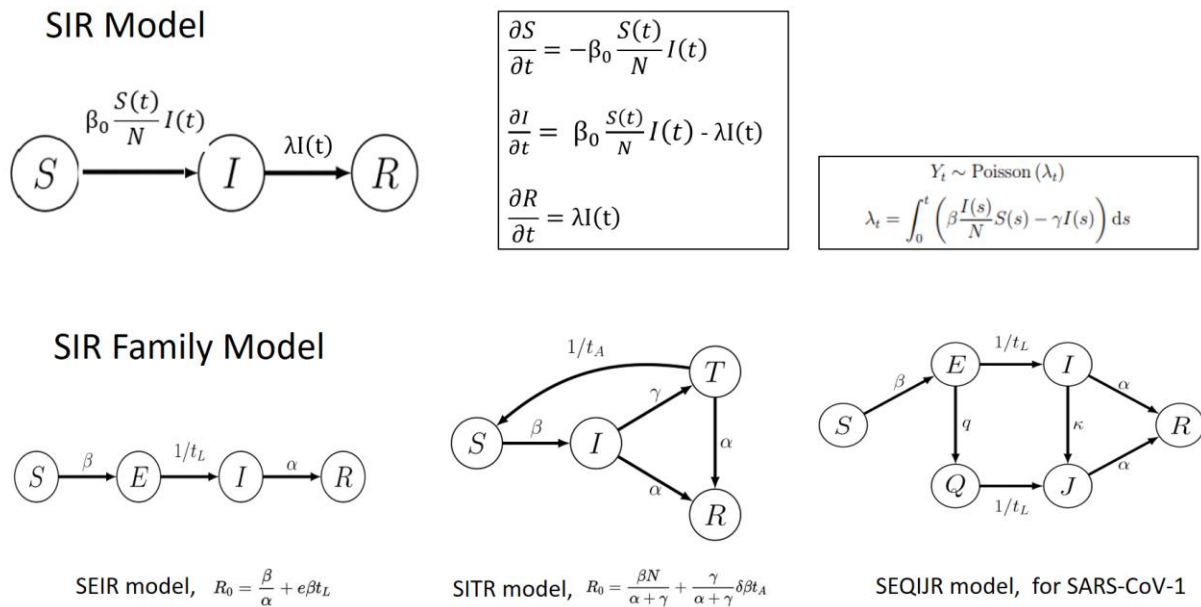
SIR Model

$S$ $\beta_0 \frac{S(t)}{N} I(t)$ $I$ $\lambda I(t)$ $R$

$\frac{\partial S}{\partial t} = -\beta_0 \frac{S(t)}{N} I(t)$

$\frac{\partial I}{\partial t} = \beta_0 \frac{S(t)}{N} I(t) - \lambda I(t)$

$\frac{\partial R}{\partial t} = \lambda I(t)$

$Y_t \sim \text{Poisson}(\lambda_t)$

$\lambda_t = \int_0^t \left(\beta \frac{I(s)}{N} S(s) - \gamma I(s)\right) ds$

SIR Family Model

$S$ $\beta$ $E$ $1/t_L$ $I$ $\alpha$ $R$

SEIR model, $R_0 = \frac{\beta}{\alpha} + e\beta t_L$

$1/t_A$ $T$ $S$ $\beta$ $I$ $\gamma$ $\alpha$ $\alpha$ $R$

SITR model, $R_0 = \frac{\beta N}{\alpha+\gamma} + \frac{\gamma}{\alpha+\gamma}\delta\beta t_A$

$S$ $\beta$ $E$ $1/t_L$ $I$ $\alpha$ $q$ $\kappa$ $R$ $Q$ $J$ $\alpha$ $1/t_L$

SEQIJR model, for SARS-CoV-1